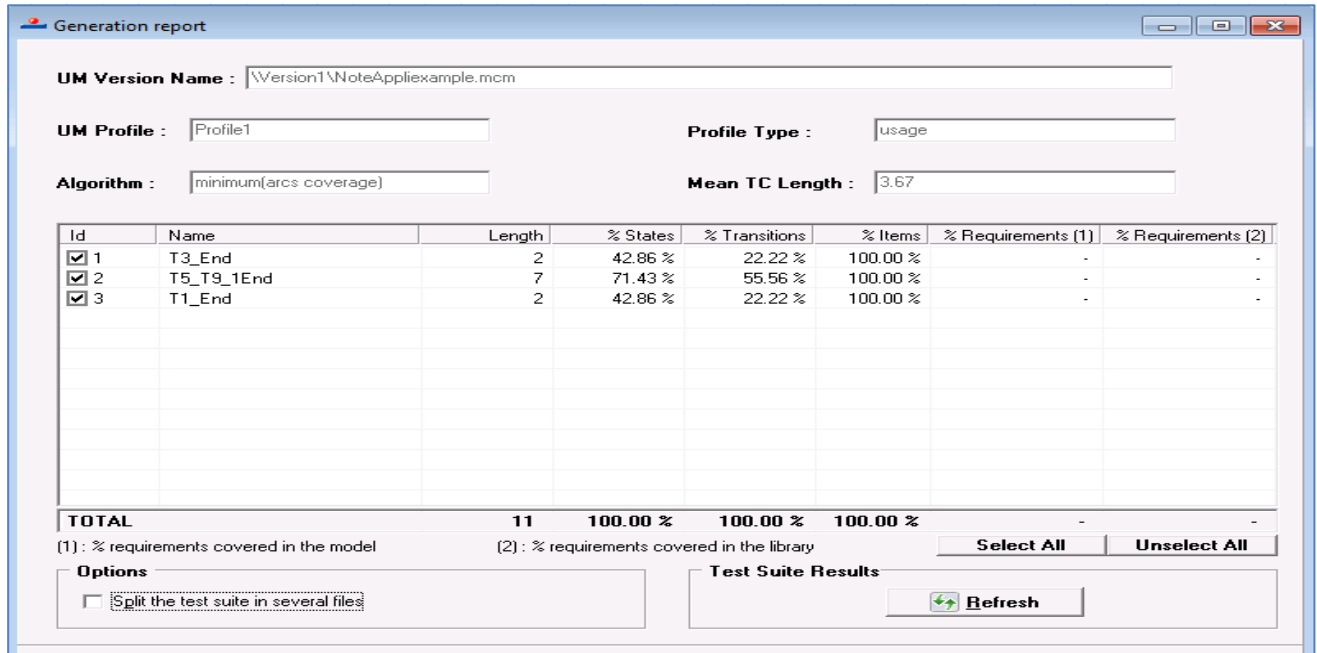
Generation report

UM Version Name : \Version1\NoteAppliexample.mcm

UM Profile : Profile1

Profile Type : usage

Algorithm : minimum(arcs coverage)

Mean TC Length : 3.67

| Id | Name | Length | % States | % Transitions | % Items | % Requirements (1) | % Requirements (2) |
|---|---|---|---|---|---|---|---|
| 1 | T3_End | 2 | 42.86 % | 22.22 % | 100.00 % | - | - |
| 2 | T5_T9_1End | 7 | 71.43 % | 55.56 % | 100.00 % | - | - |
| 3 | T1_End | 2 | 42.86 % | 22.22 % | 100.00 % | - | - |
| TOTAL | | 11 | 100.00 % | 100.00 % | 100.00 % | - | - |

(1) : % requirements covered in the model

(2) : % requirements covered in the library

Select All

Unselect All

Options

Split the test suite in several files

Test Suite Results

Refresh